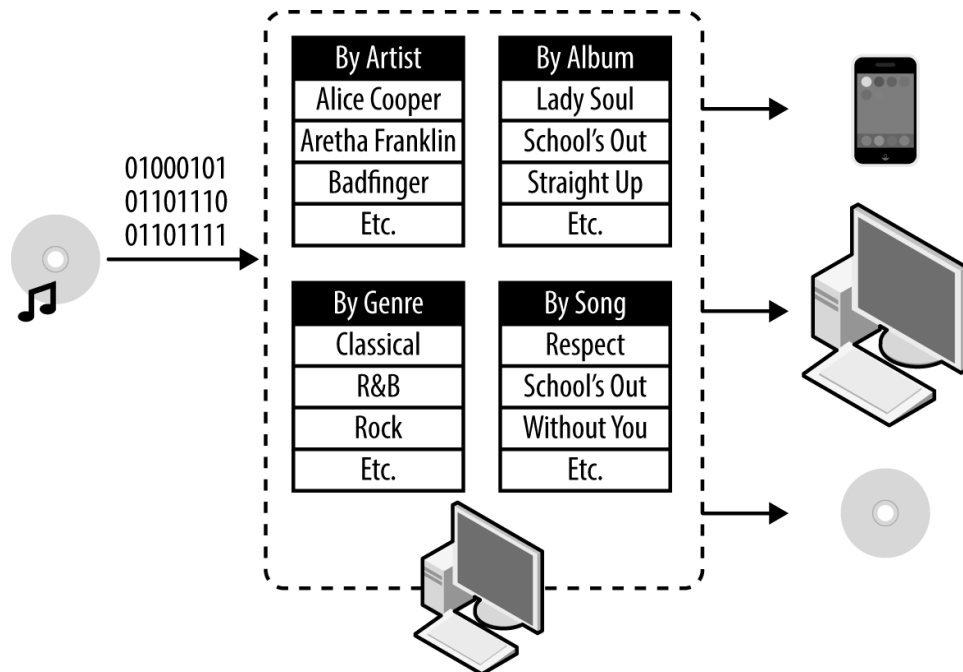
01000101
01101110
01101111

| By Artist |
|---|
| Alice Cooper |
| Aretha Franklin |
| Badfinger |
| Etc. |

| By Album |
|---|
| Lady Soul |
| School's Out |
| Straight Up |
| Etc. |

| By Genre |
|---|
| Classical |
| R&B |
| Rock |
| Etc. |

| By Song |
|---|
| Respect |
| School's Out |
| Without You |
| Etc. |